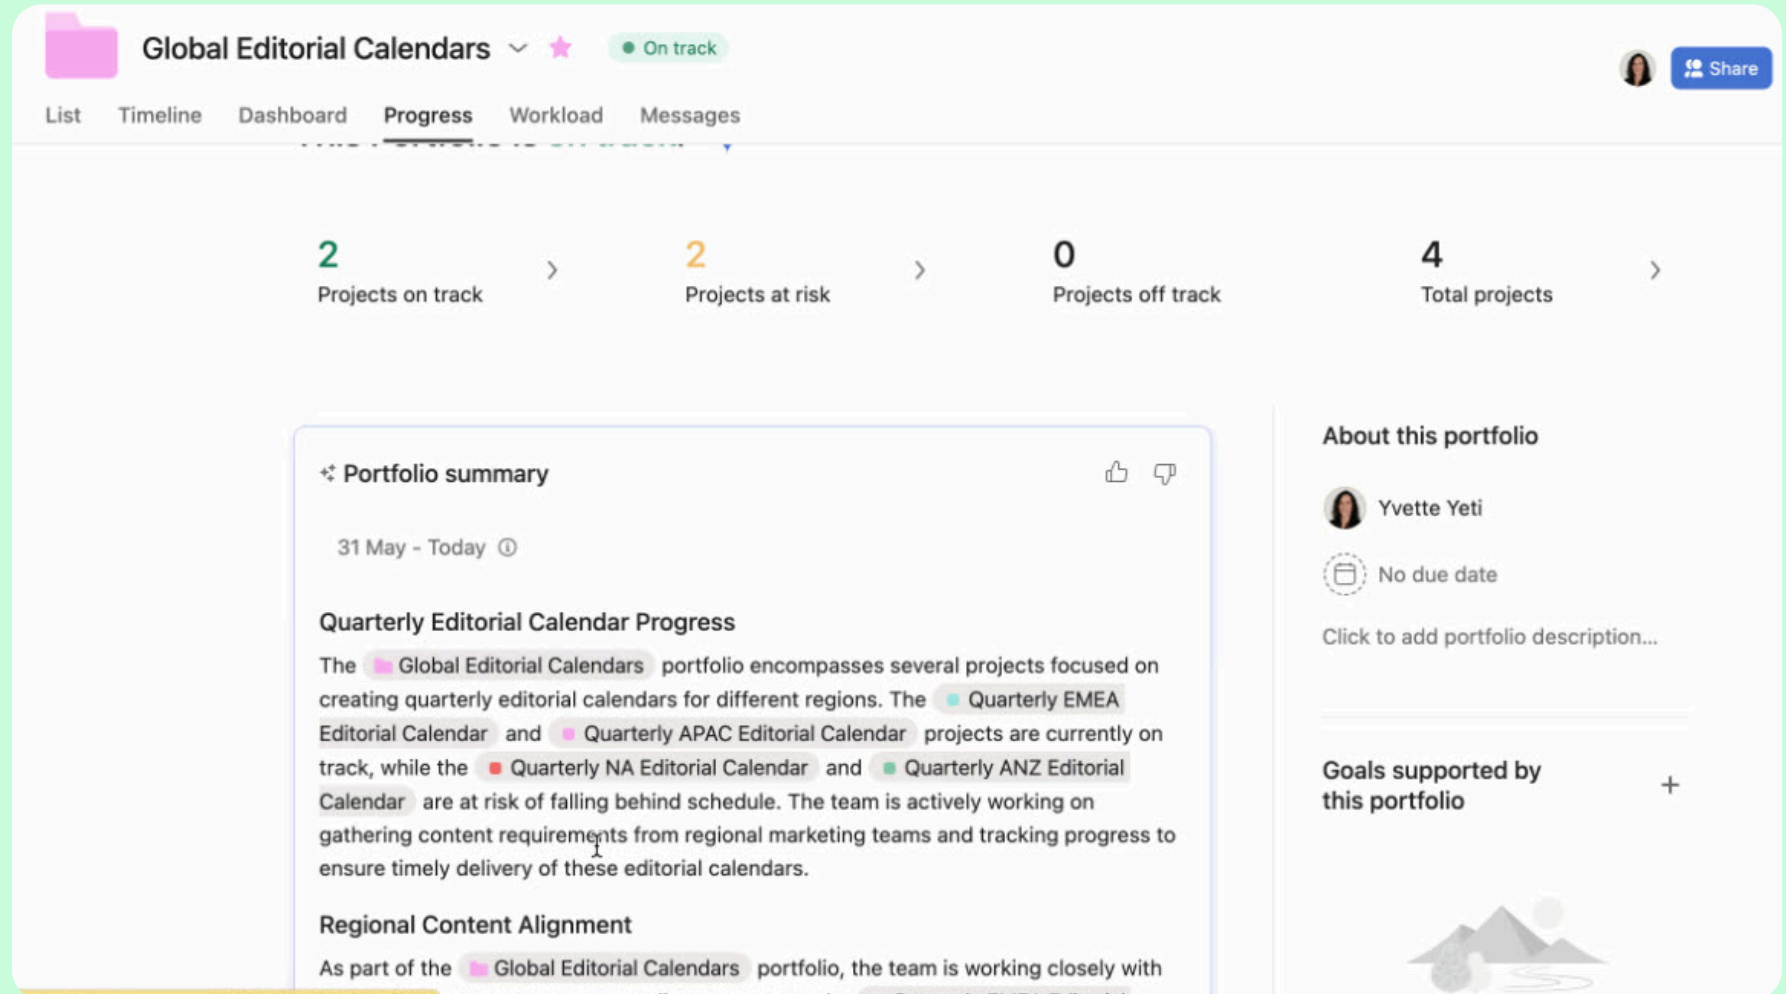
Global Editorial Calendars

On track

Share

List Timeline Dashboard Progress Workload Messages

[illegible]

2
Projects on track

2
Projects at risk

0
Projects off track

4
Total projects

Portfolio summary

31 May - Today

Quarterly Editorial Calendar Progress

The Global Editorial Calendars portfolio encompasses several projects focused on creating quarterly editorial calendars for different regions. The Quarterly EMEA Editorial Calendar and Quarterly APAC Editorial Calendar projects are currently on track, while the Quarterly NA Editorial Calendar and Quarterly ANZ Editorial Calendar are at risk of falling behind schedule. The team is actively working on gathering content requirements from regional marketing teams and tracking progress to ensure timely delivery of these editorial calendars.

Regional Content Alignment

As part of the Global Editorial Calendars portfolio, the team is working closely with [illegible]

About this portfolio

Yvette Yeti

No due date

Click to add portfolio description...

Goals supported by this portfolio

+